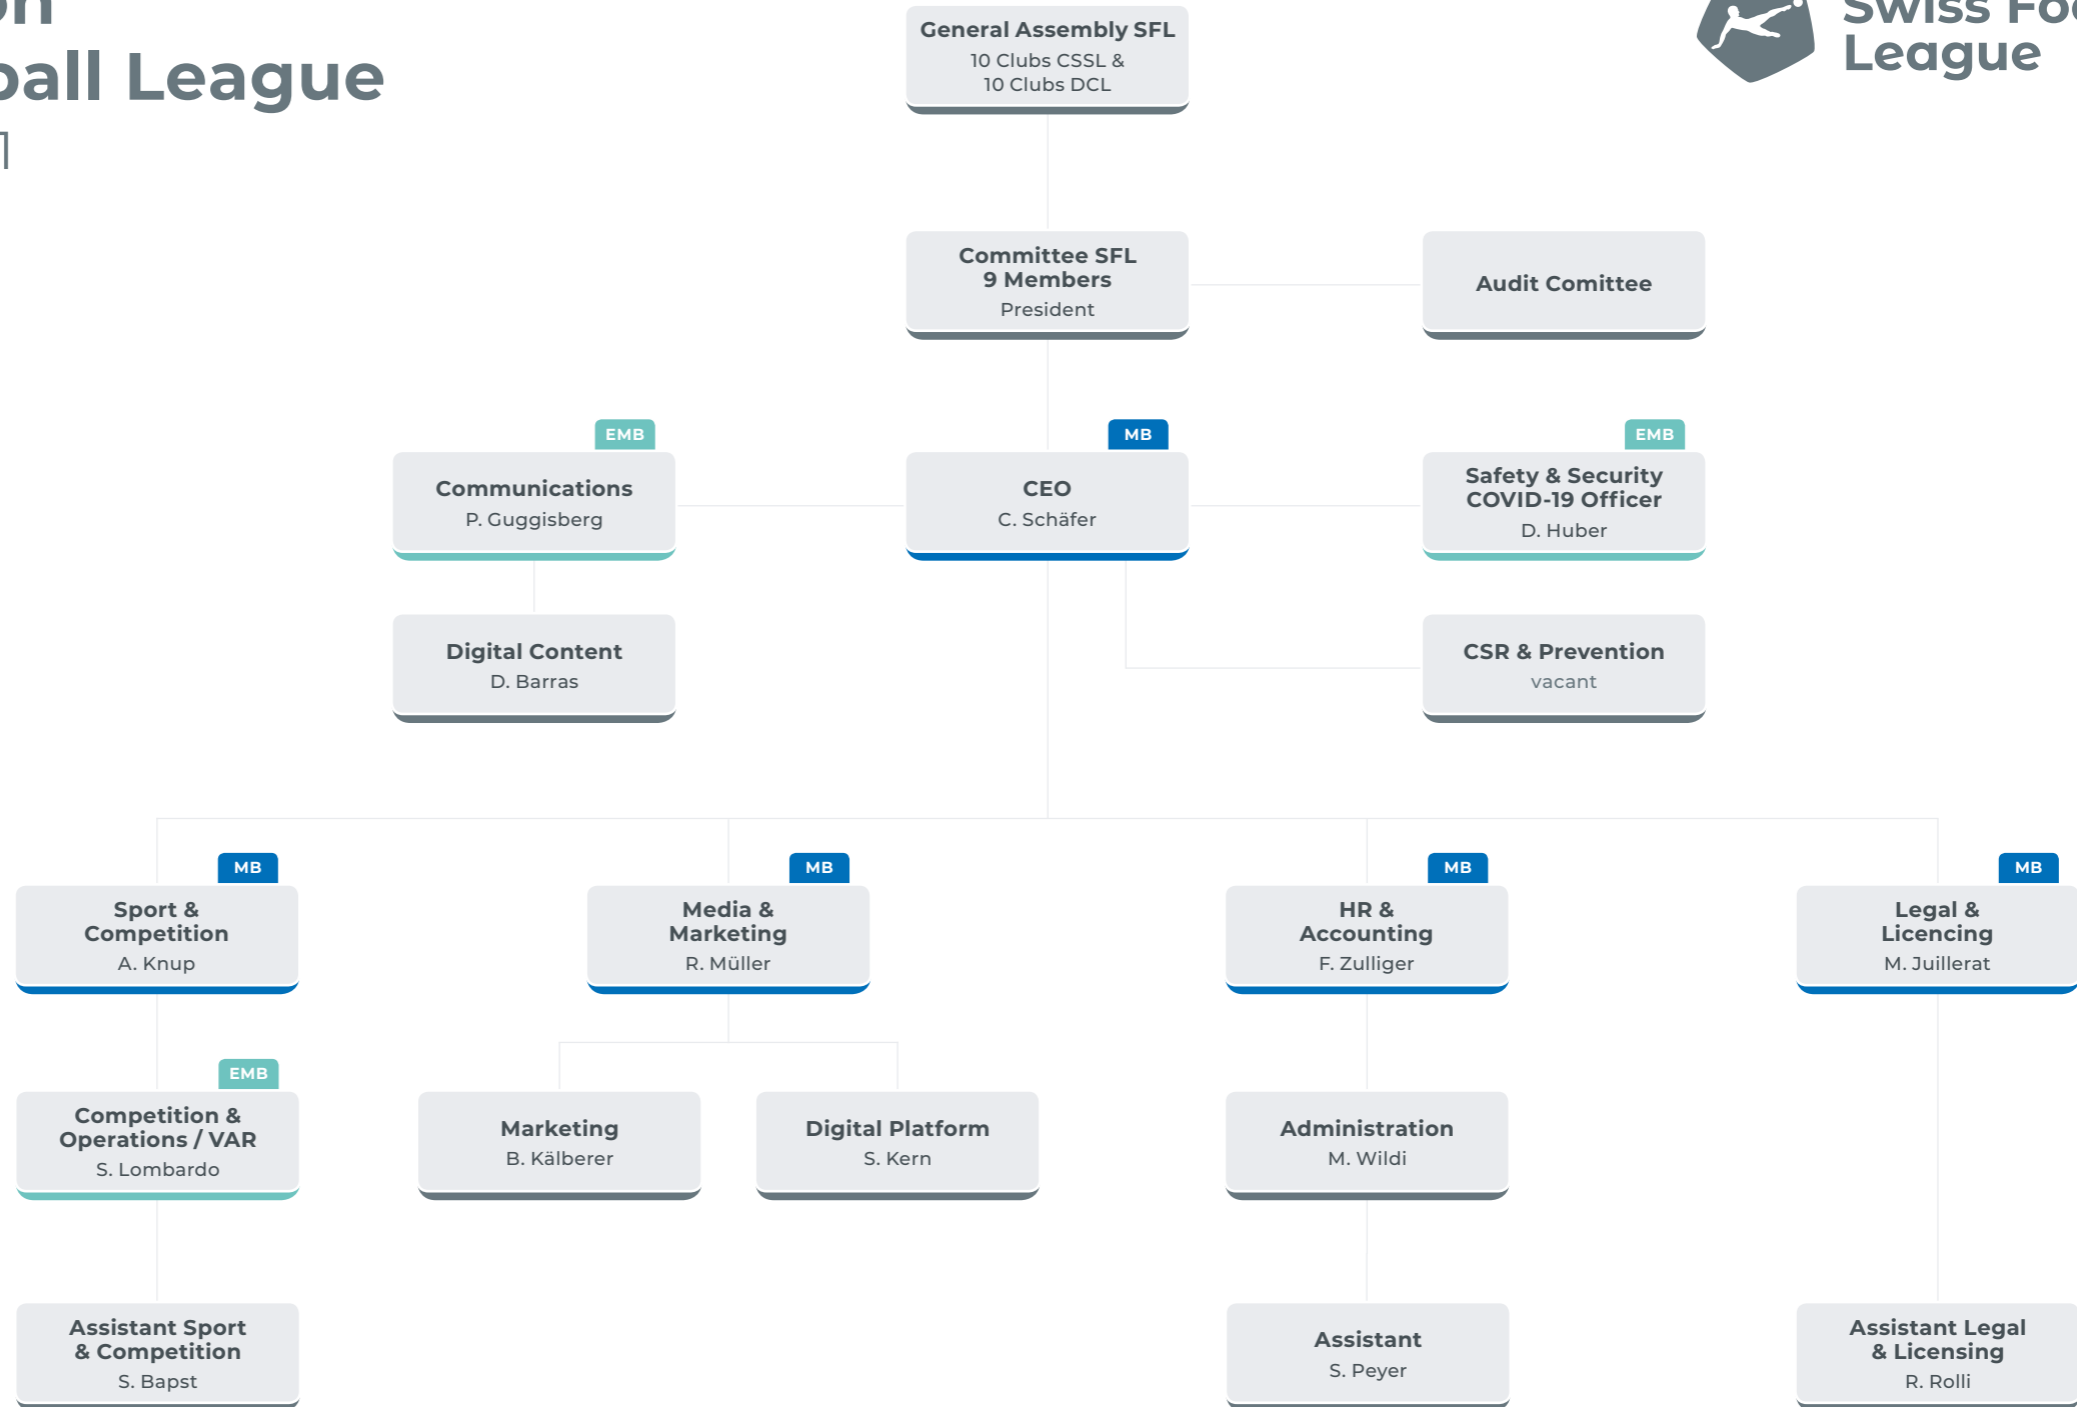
on
ball League

General Assembly SFL
10 Clubs CSSL &
10 Clubs DCL

Swiss Fo
League

Committee SFL
9 Members
President

Audit Comittee

EMB
Communications
P. Guggisberg

MB
CEO
C. Schäfer

EMB
Safety & Security
COVID-19 Officer
D. Huber

Digital Content
D. Barras

CSR & Prevention
vacant

MB
Sport &
Competition
A. Knup

MB
Media &
Marketing
R. Müller

MB
HR &
Accounting
F. Zulliger

MB
Legal &
Licencing
M. Juillerat

EMB
Competition &
Operations / VAR
S. Lombardo

Marketing
B. Kälberer

Digital Platform
S. Kern

Administration
M. Wildi

Assistant Sport
& Competition
S. Bapst

Assistant
S. Peyer

Assistant Legal
& Licensing
R. Rolli